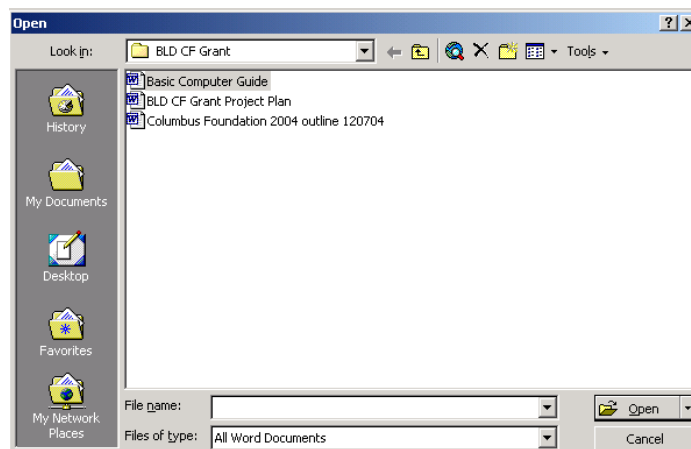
Open

?

Look in: BLD CF Grant

Tools

History

My Documents

Desktop

Favorites

My Network Places

Basic Computer Guide

BLD CF Grant Project Plan

Columbus Foundation 2004 outline 120704

File name:

Files of type: All Word Documents

Open

Cancel